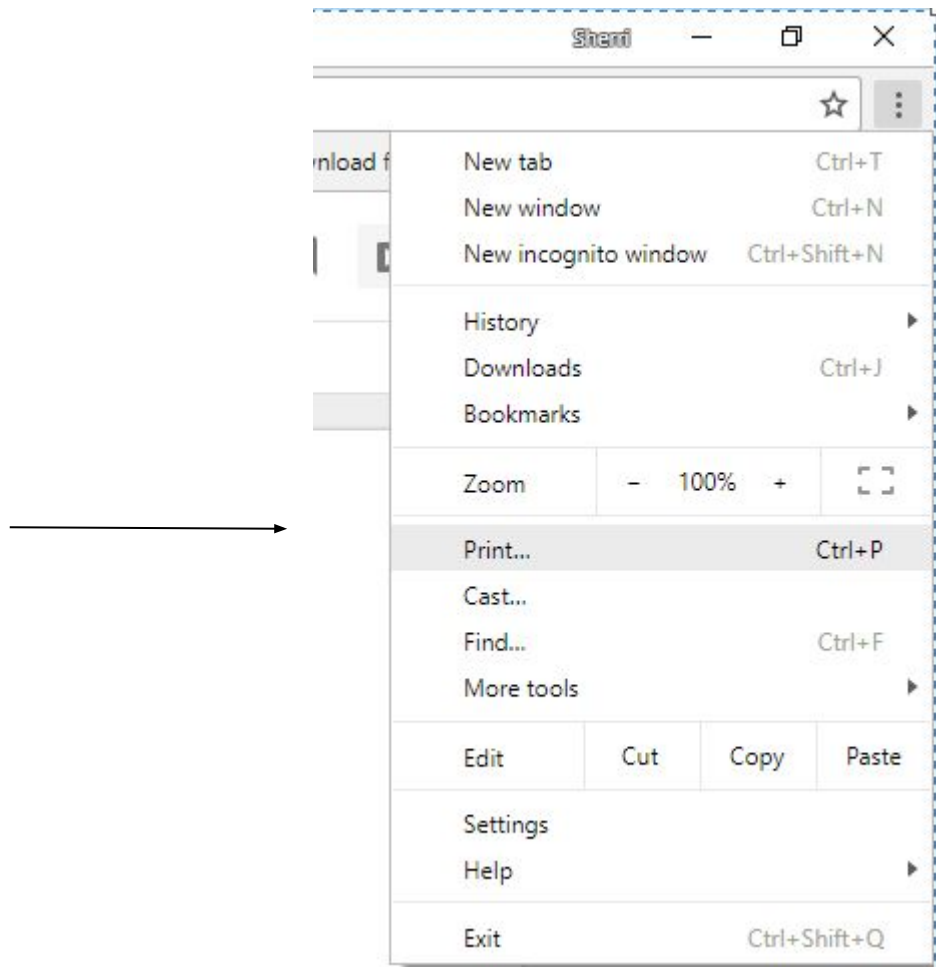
Sherri

vnload f

New tab Ctrl+T
New window Ctrl+N
New incognito window Ctrl+Shift+N

History
Downloads Ctrl+J
Bookmarks

Zoom – 100% +

Print... Ctrl+P
Cast...
Find... Ctrl+F
More tools

Edit Cut Copy Paste

Settings
Help

Exit Ctrl+Shift+Q